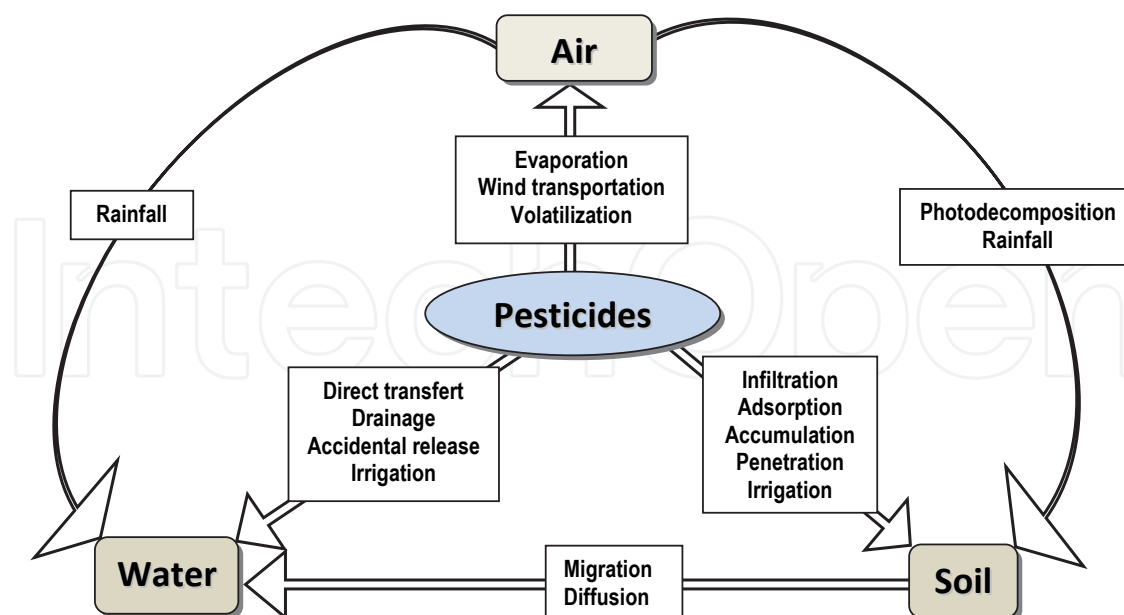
Air

Evaporation
Wind transportation
Volatilization

Rainfall

Photodecomposition
Rainfall

IntechOpen

Pesticides

Direct transfert
Drainage
Accidental release
Irrigation

Infiltration
Adsorption
Accumulation
Penetration
Irrigation

Water

Migration
Diffusion

Soil